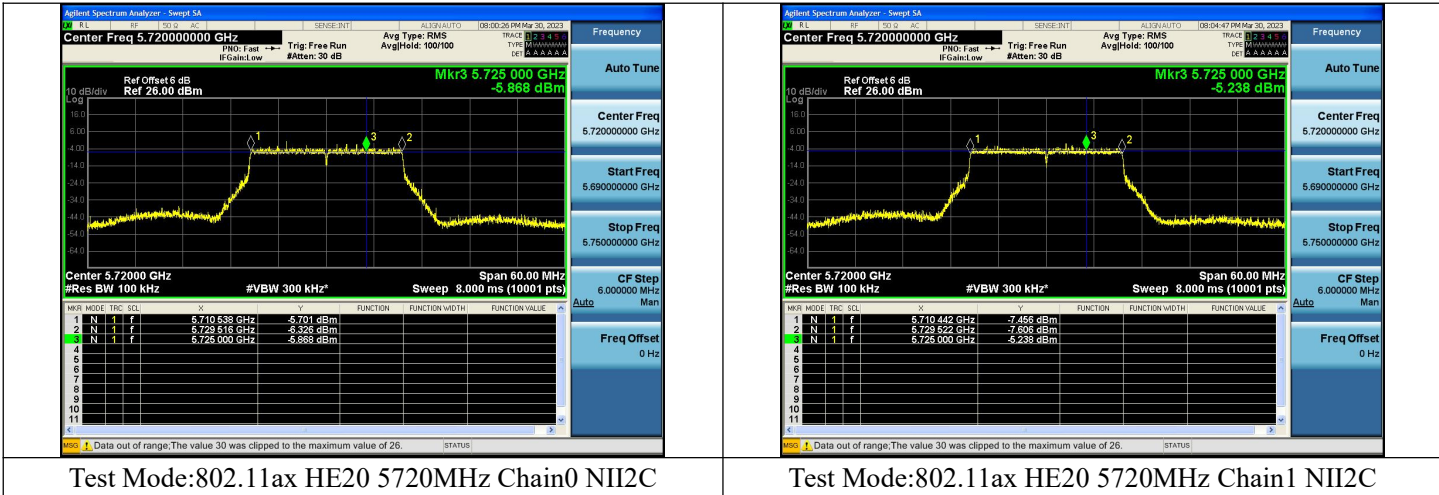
| Agilent Spectrum Analyzer - Swept SA<br>RL RF 50 Ω AC SENSE:INT ALIGN AUTO 08:00:26 PM Mar 30, 2023<br>Center Freq 5.720000000 GHz PNO: Fast IFGain:Low Trig: Free Run #Atten: 30 dB Avg Type: RMS Avg\|Hold: 100/100 TRACE 1 2 3 4 5 6 TYPE DET A A A A A A<br>Ref Offset 6 dB 10 dB/div Ref 26.00 dBm Log Mkr3 5.725 000 GHz -5.868 dBm<br>16.0 6.00 -4.00 -14.0 -24.0 -34.0 -44.0 -54.0 -64.0<br>1 3 2<br>Center 5.72000 GHz #Res BW 100 kHz #VBW 300 kHz* Span 60.00 MHz Sweep 8.000 ms (10001 pts)<br>MKR MODE TRC SCL X Y FUNCTION FUNCTION WIDTH FUNCTION VALUE<br>1 N 1 f 5.710 538 GHz -5.701 dBm<br>2 N 1 f 5.729 516 GHz -6.326 dBm<br>3 N 1 f 5.725 000 GHz -5.868 dBm<br>4 5 6 7 8 9 10 11<br>MSG Data out of range;The value 30 was clipped to the maximum value of 26. STATUS<br>Frequency<br>Auto Tune<br>Center Freq 5.720000000 GHz<br>Start Freq 5.690000000 GHz<br>Stop Freq 5.750000000 GHz<br>CF Step 6.000000 MHz Auto Man<br>Freq Offset 0 Hz | Agilent Spectrum Analyzer - Swept SA<br>RL RF 50 Ω AC SENSE:INT ALIGN AUTO 08:04:47 PM Mar 30, 2023<br>Center Freq 5.720000000 GHz PNO: Fast IFGain:Low Trig: Free Run #Atten: 30 dB Avg Type: RMS Avg\|Hold: 100/100 TRACE 1 2 3 4 5 6 TYPE DET A A A A A A<br>Ref Offset 6 dB 10 dB/div Ref 26.00 dBm Log Mkr3 5.725 000 GHz -5.238 dBm<br>16.0 6.00 -4.00 -14.0 -24.0 -34.0 -44.0 -54.0 -64.0<br>1 3 2<br>Center 5.72000 GHz #Res BW 100 kHz #VBW 300 kHz* Span 60.00 MHz Sweep 8.000 ms (10001 pts)<br>MKR MODE TRC SCL X Y FUNCTION FUNCTION WIDTH FUNCTION VALUE<br>1 N 1 f 5.710 442 GHz -7.456 dBm<br>2 N 1 f 5.729 522 GHz -7.606 dBm<br>3 N 1 f 5.725 000 GHz -5.238 dBm<br>4 5 6 7 8 9 10 11<br>MSG Data out of range;The value 30 was clipped to the maximum value of 26. STATUS<br>Frequency<br>Auto Tune<br>Center Freq 5.720000000 GHz<br>Start Freq 5.690000000 GHz<br>Stop Freq 5.750000000 GHz<br>CF Step 6.000000 MHz Auto Man<br>Freq Offset 0 Hz |
|---|---|
| Test Mode:802.11ax HE20 5720MHz Chain0 NII2C | Test Mode:802.11ax HE20 5720MHz Chain1 NII2C |